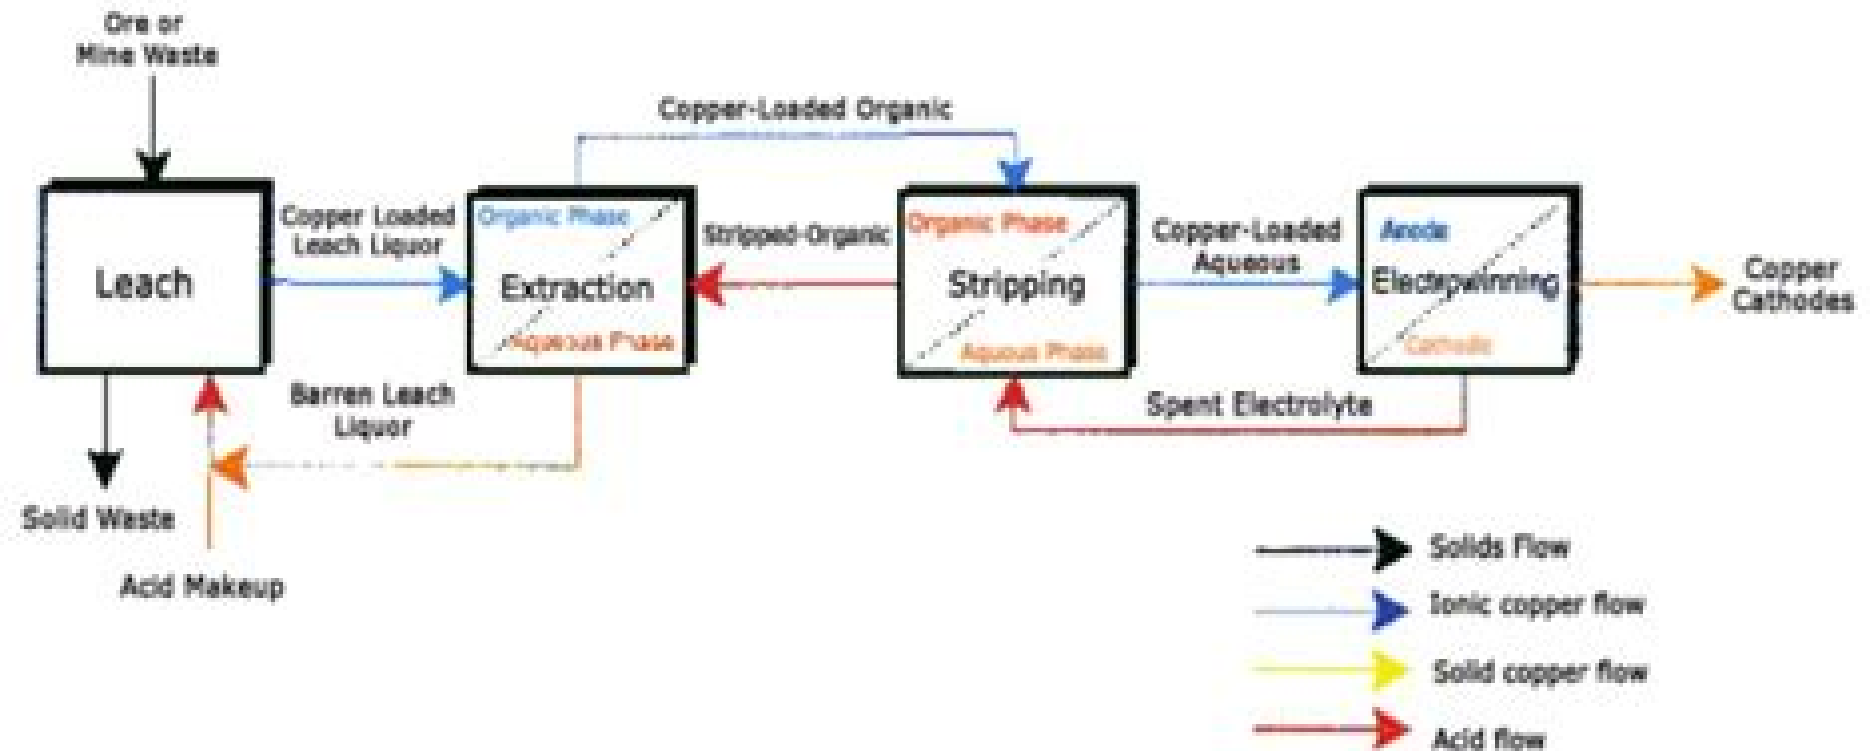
Ore or Mine Waste

Copper-Loaded Organic

Leach

Copper Loaded Leach Liquor

Organic Phase

Extraction

Aqueous Phase

Stripped-Organic

Organic Phase

Stripping

Aqueous Phase

Copper-Loaded Aqueous

Anode

Electrowinning

Cathode

Copper Cathodes

Barren Leach Liquor

Spent Electrolyte

Solid Waste

Acid Makeup

Solids flow

Ionic copper flow

Solid copper flow

Acid flow